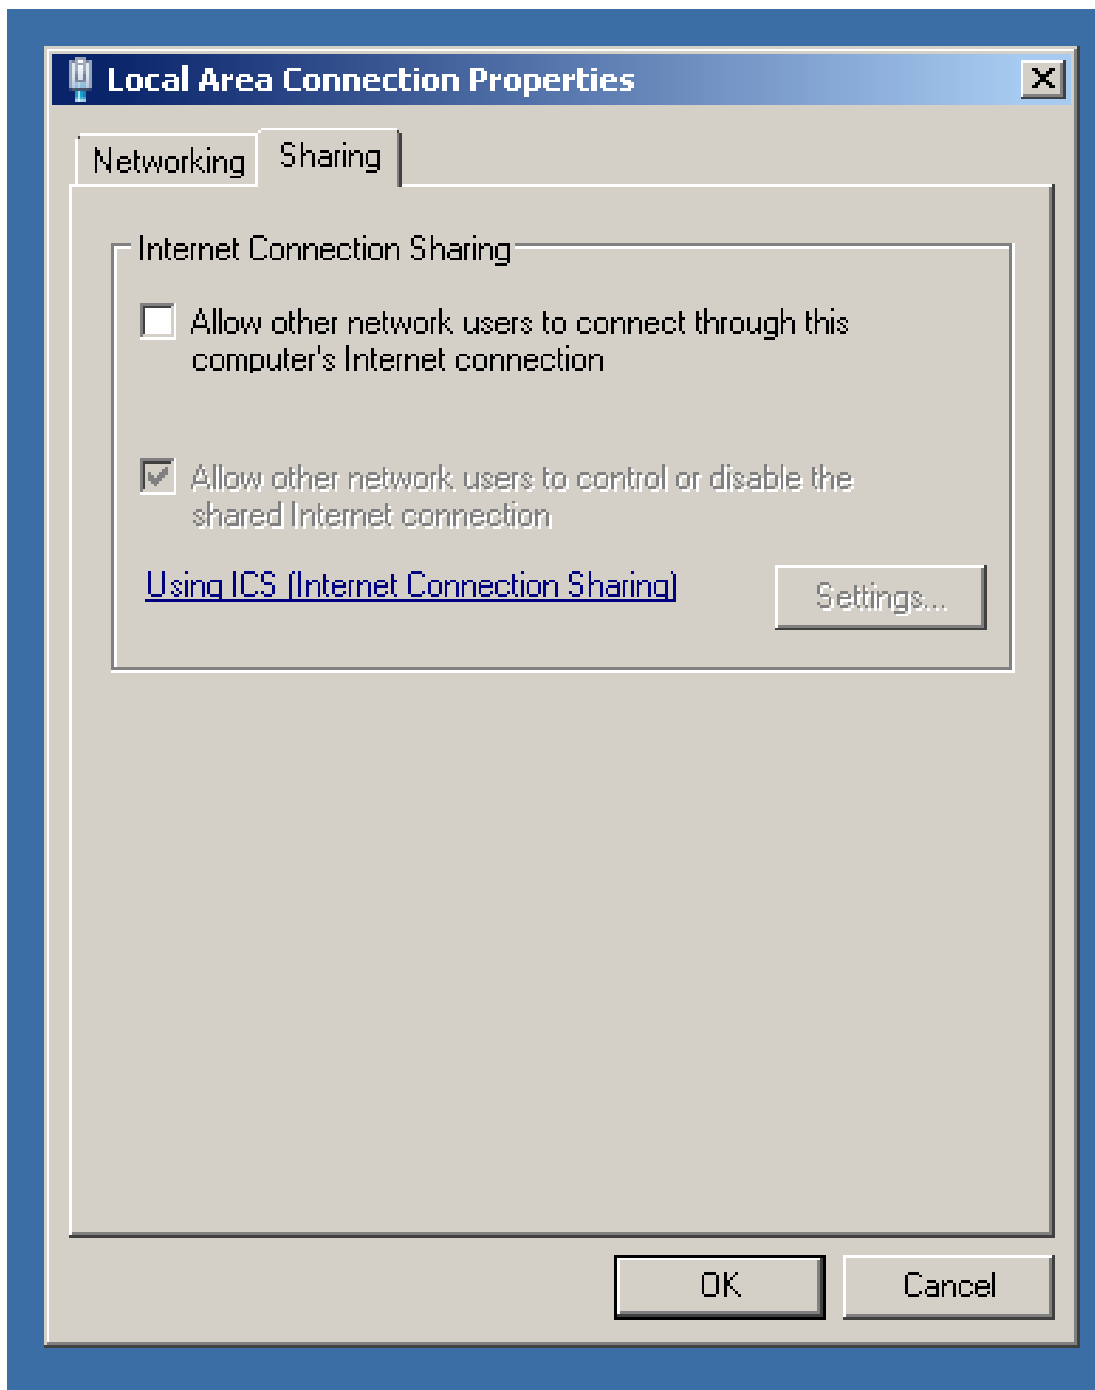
Local Area Connection Properties

Networking

Sharing

Internet Connection Sharing

Allow other network users to connect through this computer's Internet connection

Allow other network users to control or disable the shared Internet connection

Using ICS (Internet Connection Sharing)

Settings...

OK

Cancel